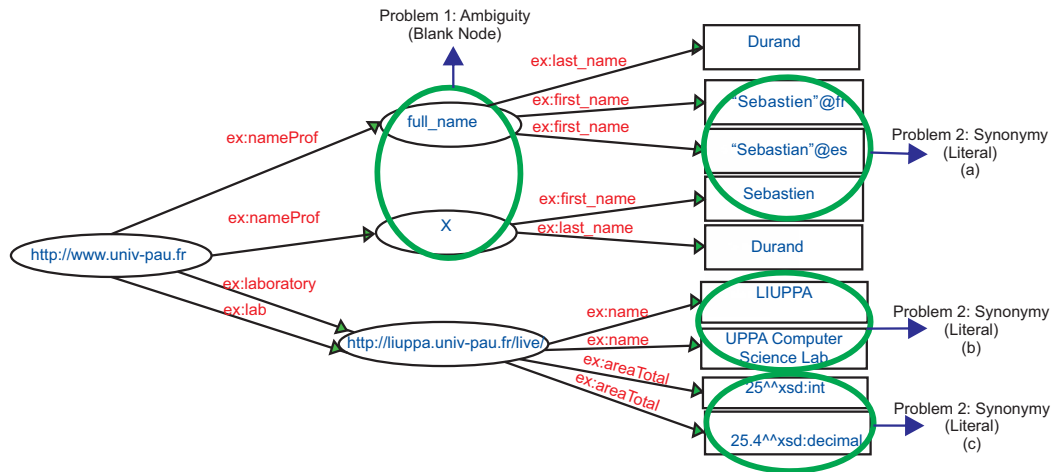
Problem 1: Ambiguity
(Blank Node)

ex:nameProf

full_name

ex:last_name

Durand

ex:first_name

"Sebastien"@fr

ex:first_name

"Sebastian"@es

Problem 2: Synonymy
(Literal)
(a)

ex:nameProf

X

ex:first_name

Sebastien

ex:last_name

Durand

http://www.univ-pau.fr

ex:laboratory

ex:lab

http://liuppa.univ-pau.fr/live/

ex:name

LIUPPA

ex:name

UPPA Computer Science Lab

Problem 2: Synonymy
(Literal)
(b)

ex:areaTotal

25^^xsd:int

ex:areaTotal

25.4^^xsd:decimal

Problem 2: Synonymy
(Literal)
(c)